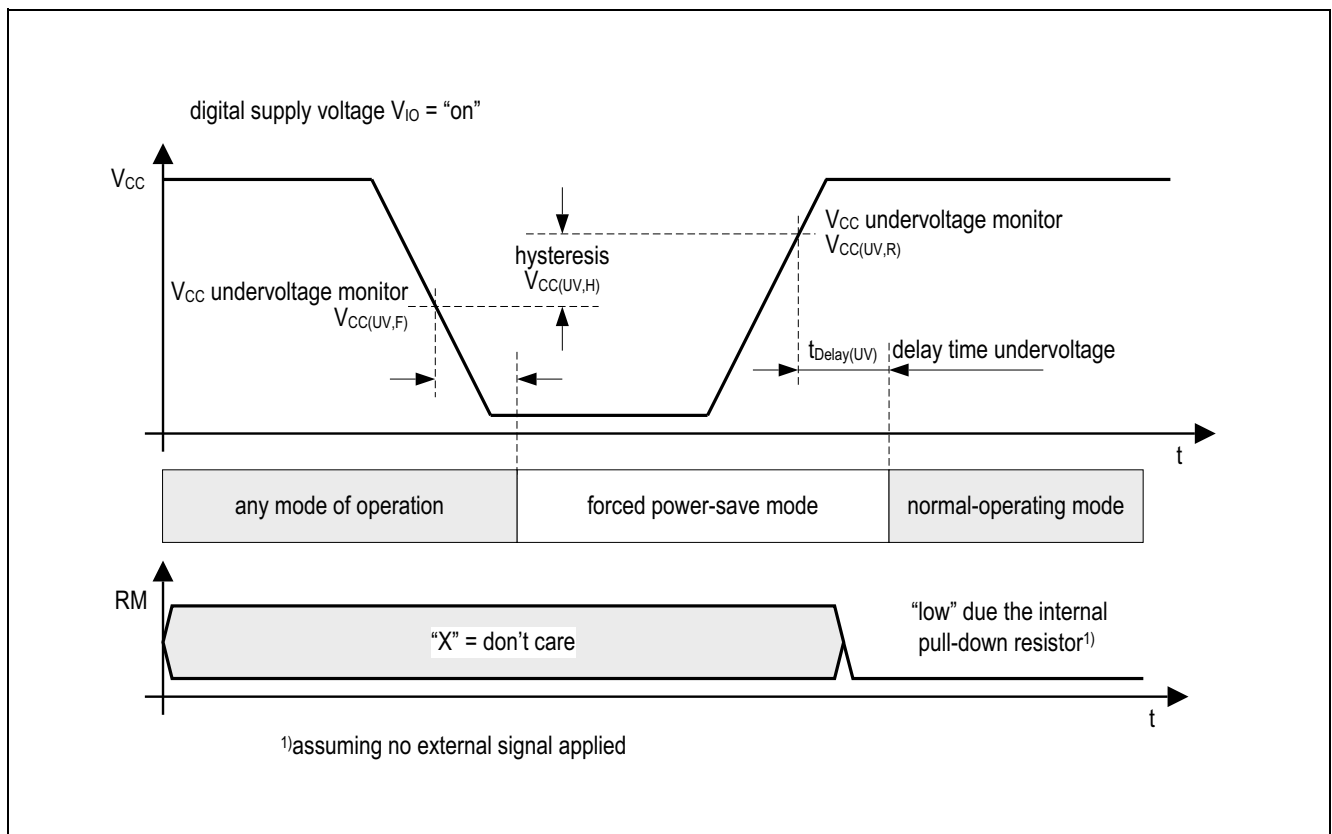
digital supply voltage $V_{IO}$ = “on”

$V_{CC}$

hysteresis
$V_{CC(UV,H)}$

$V_{CC}$ undervoltage monitor
$V_{CC(UV,R)}$

$V_{CC}$ undervoltage monitor
$V_{CC(UV,F)}$

$t_{Delay(UV)}$ delay time undervoltage

t

any mode of operation

forced power-save mode

normal-operating mode

RM

“X” = don’t care

“low” due the internal pull-down resistor$^{1)}$

t

$^{1)}$assuming no external signal applied